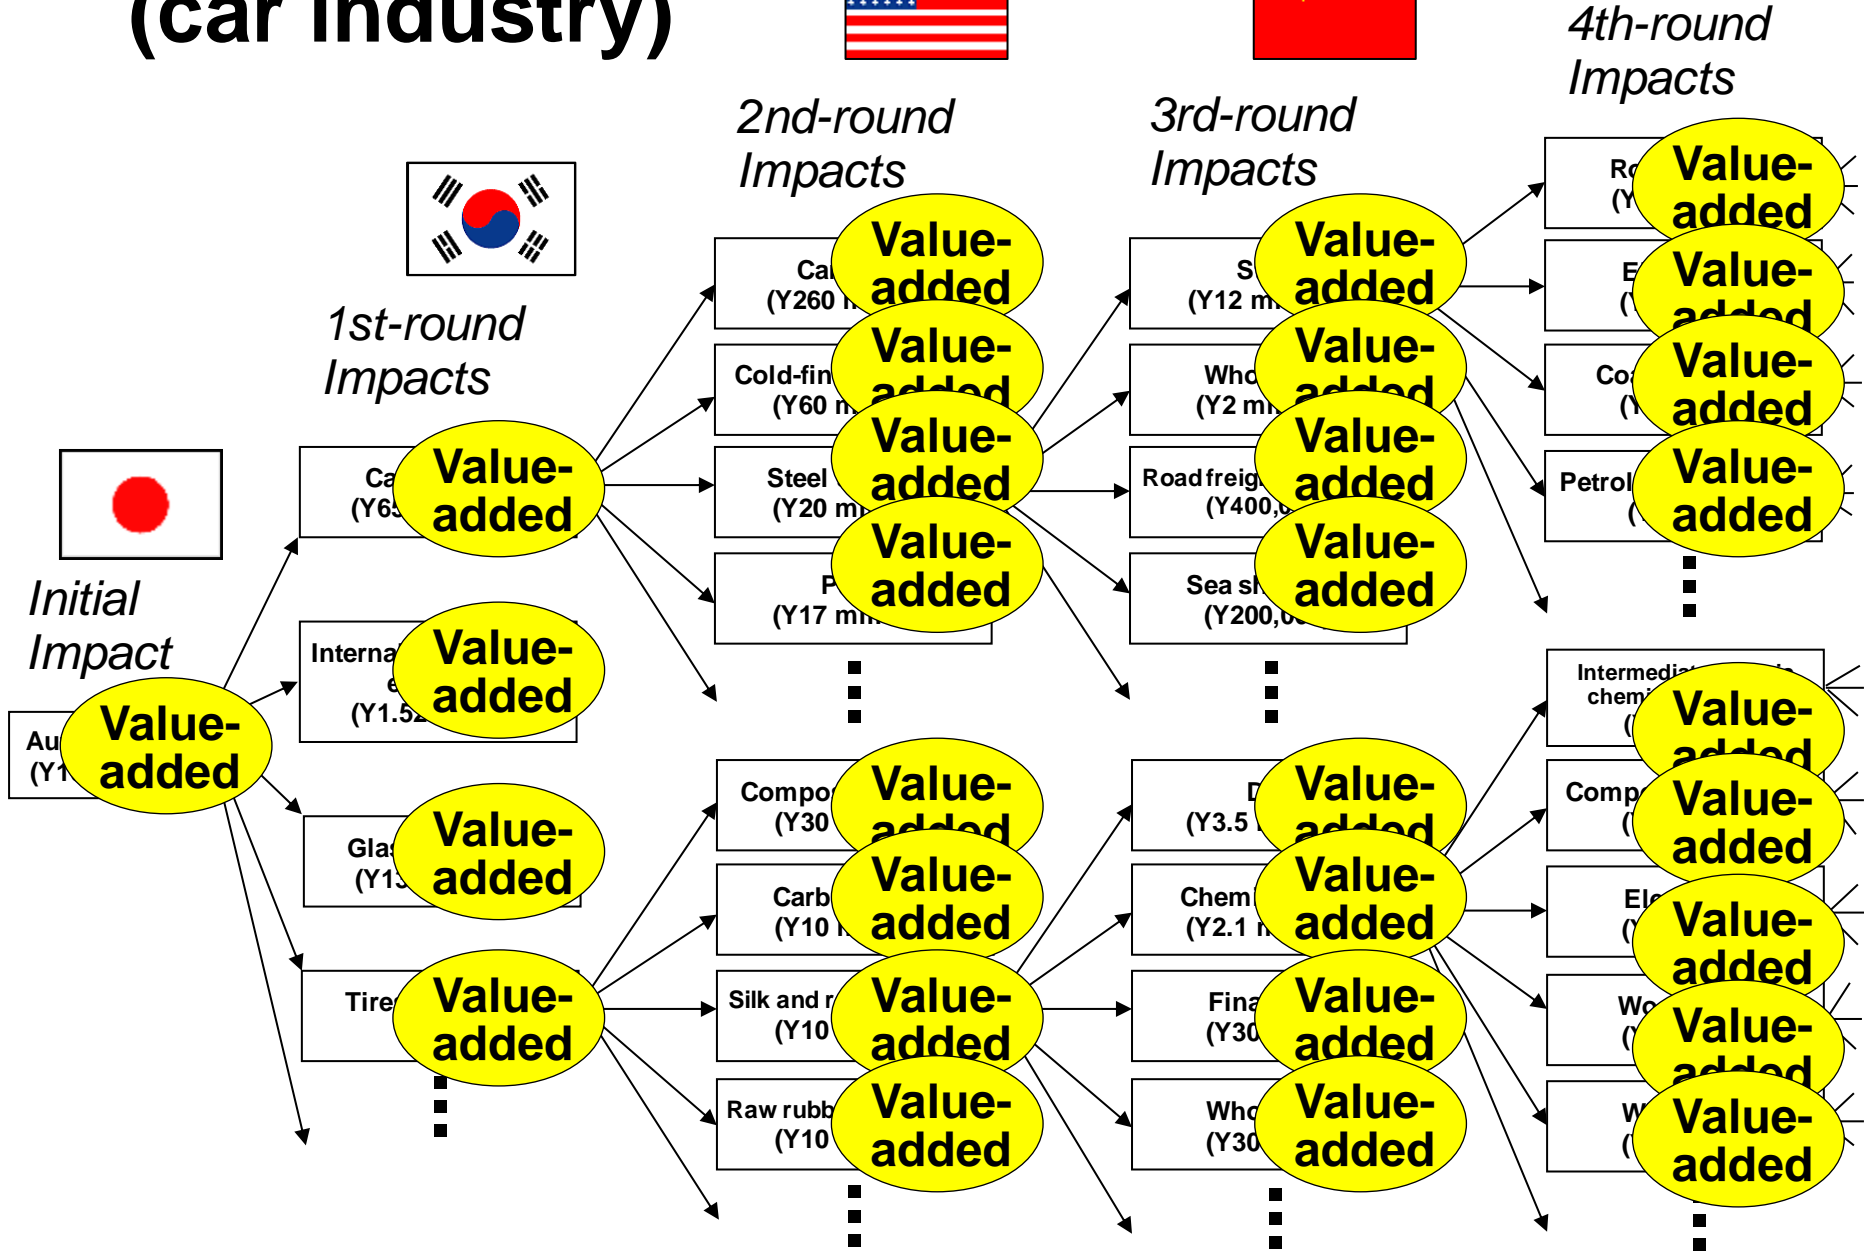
(car industry)

4th-round Impacts

2nd-round Impacts

3rd-round Impacts

1st-round Impacts

Initial Impact

Au
(Y1
Value-added

Ca
(Y65
Value-added

Interna
e
(Y1.52
Value-added

Glas
(Y13
Value-added

Tire
Value-added

Ca
(Y260 m
Value-added

Cold-fin
(Y60 m
Value-added

Steel
(Y20 mi
Value-added

P
(Y17 mi
Value-added

Compo
(Y30
Value-added

Carb
(Y10
Value-added

Silk and r
(Y10
Value-added

Raw rubb
(Y10
Value-added

S
(Y12 mi
Value-added

Who
(Y2 mi
Value-added

Road freig
(Y400,0
Value-added

Sea sh
(Y200,00
Value-added

D
(Y3.5
Value-added

Chem
(Y2.1
Value-added

Fina
(Y30
Value-added

Who
(Y30
Value-added

Ro
(Y
Value-added

E
(Y
Value-added

Co
(Y
Value-added

Petrol
(
Value-added

Intermedia
chemi
(
Value-added

Comp
(
Value-added

Ele
(Y
Value-added

Wo
(Y
Value-added

W
(
Value-added